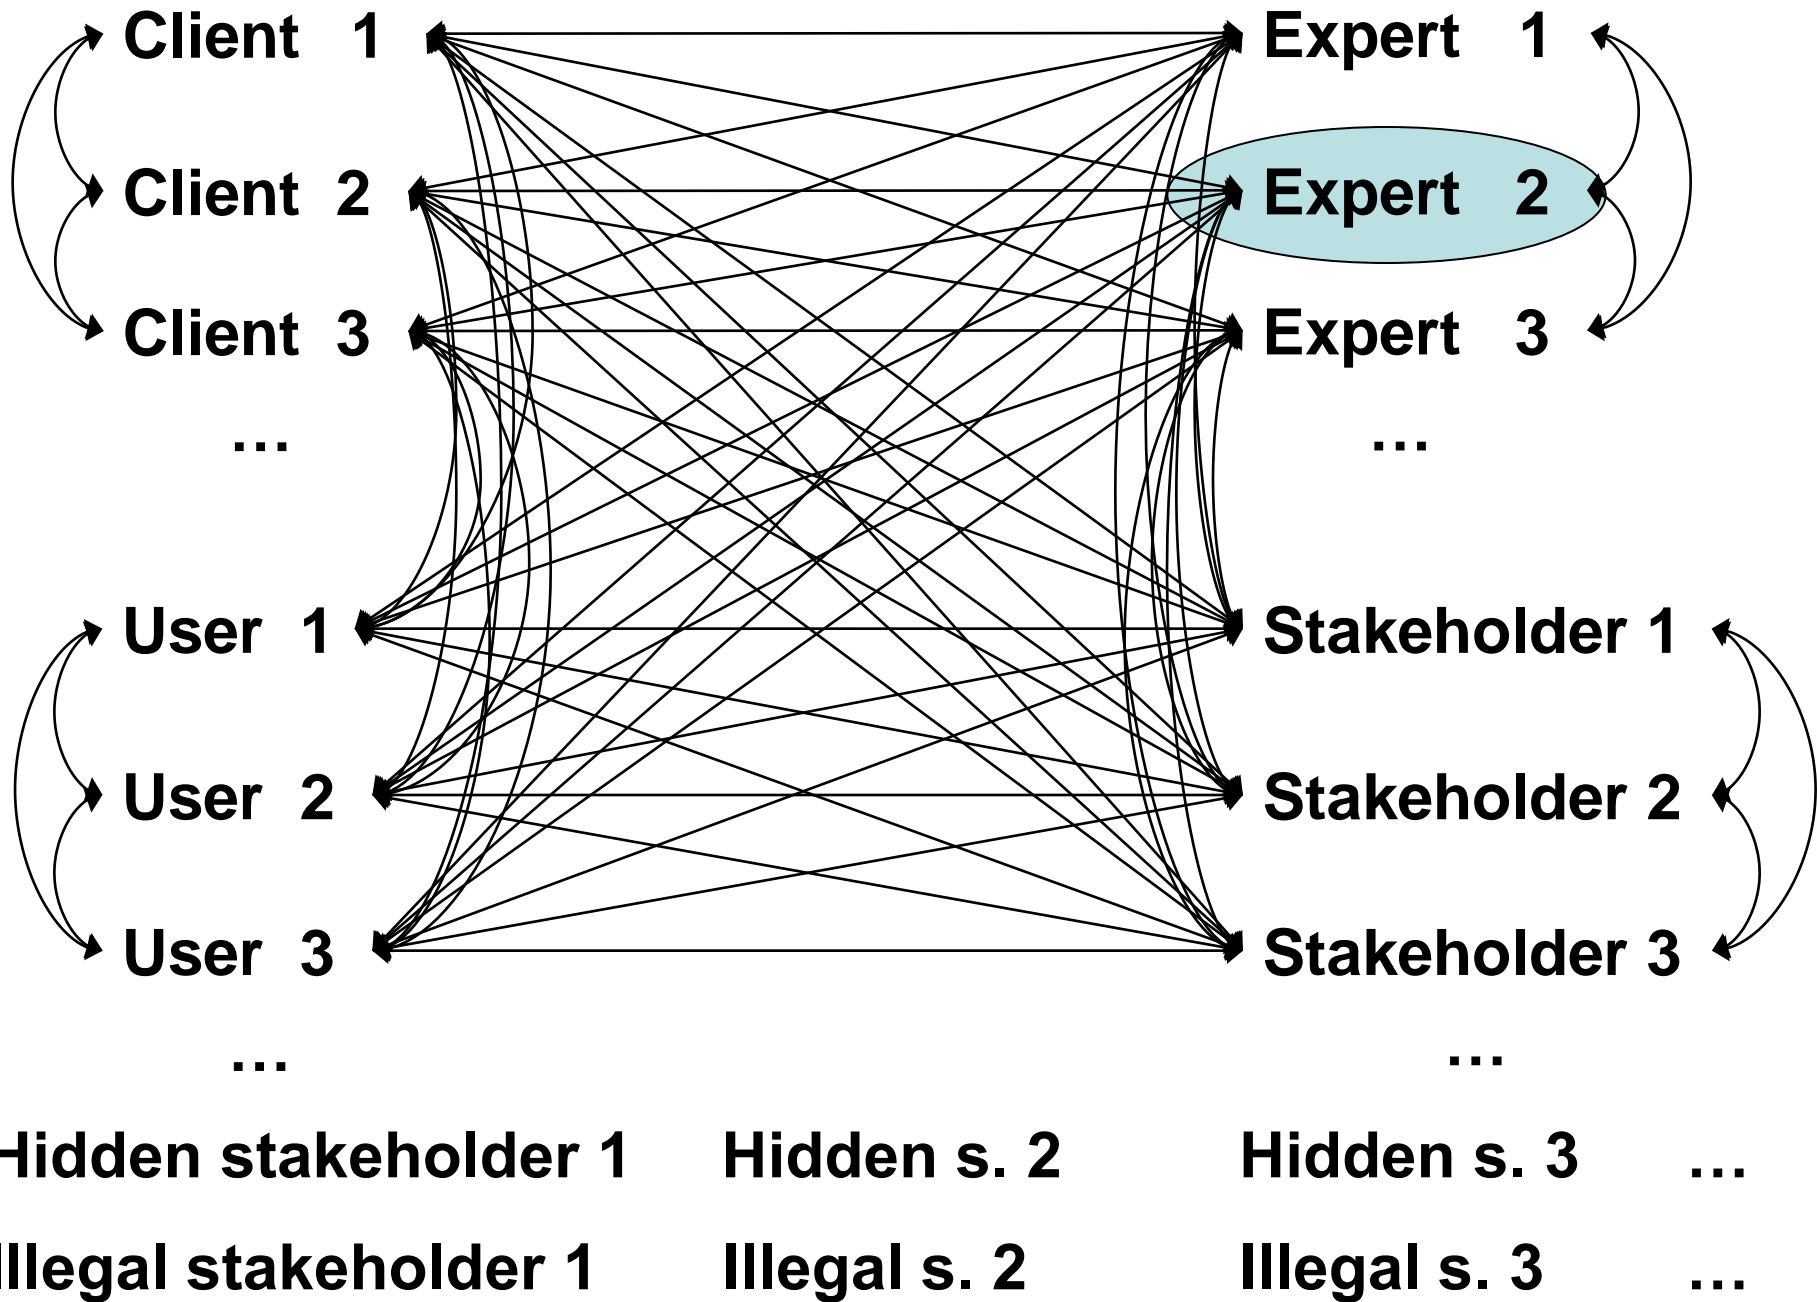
Client 1
Client 2
Client 3
…
User 1
User 2
User 3
…

Expert 1
Expert 2
Expert 3
…
Stakeholder 1
Stakeholder 2
Stakeholder 3
…

Hidden stakeholder 1 Hidden s. 2 Hidden s. 3 …

Illegal stakeholder 1 Illegal s. 2 Illegal s. 3 …